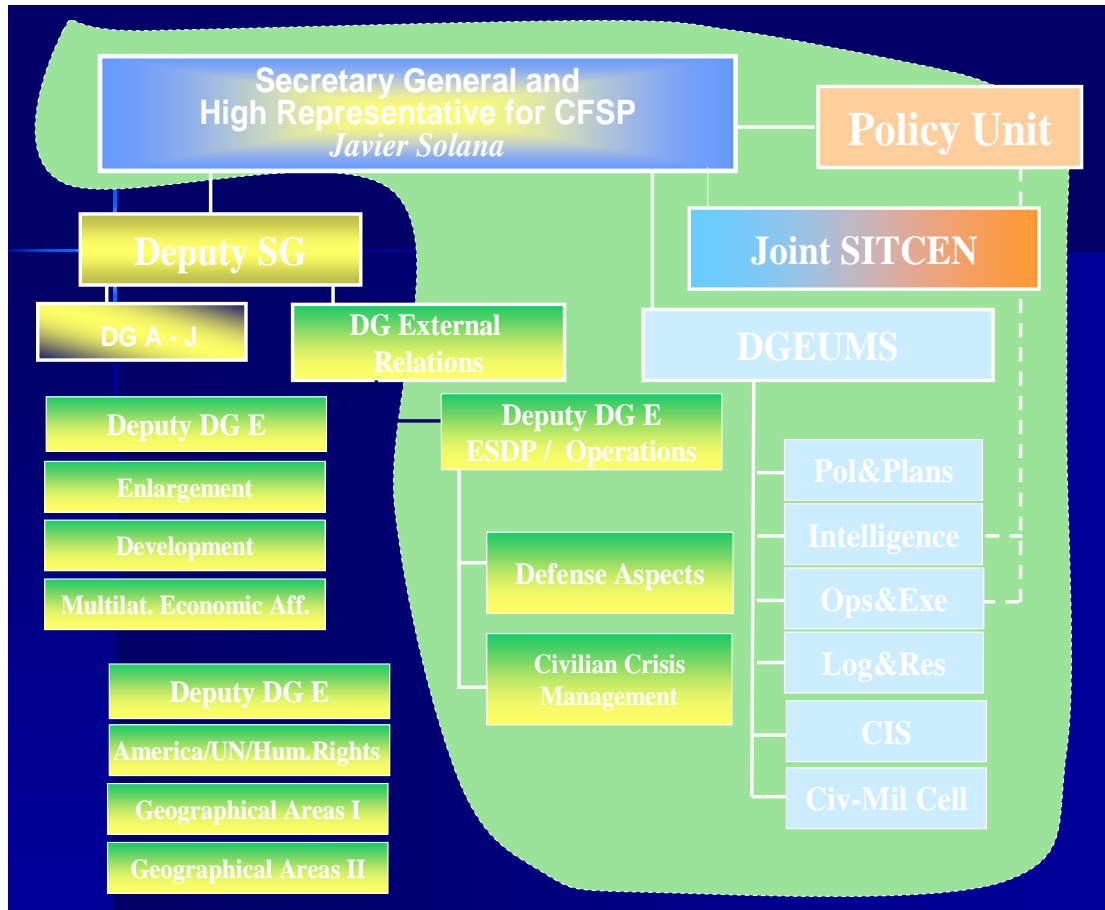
Secretary General and High Representative for CFSP
Javier Solana

Policy Unit

Deputy SG

Joint SITCEN

DG A - J

DG External Relations

DGEUMS

Deputy DG E

Enlargement

Development

Multilat. Economic Aff.

Deputy DG E ESDP / Operations

Defense Aspects

Civilian Crisis Management

Pol&Plans

Intelligence

Ops&Exe

Log&Res

CIS

Civ-Mil Cell

Deputy DG E

America/UN/Hum.Rights

Geographical Areas I

Geographical Areas II